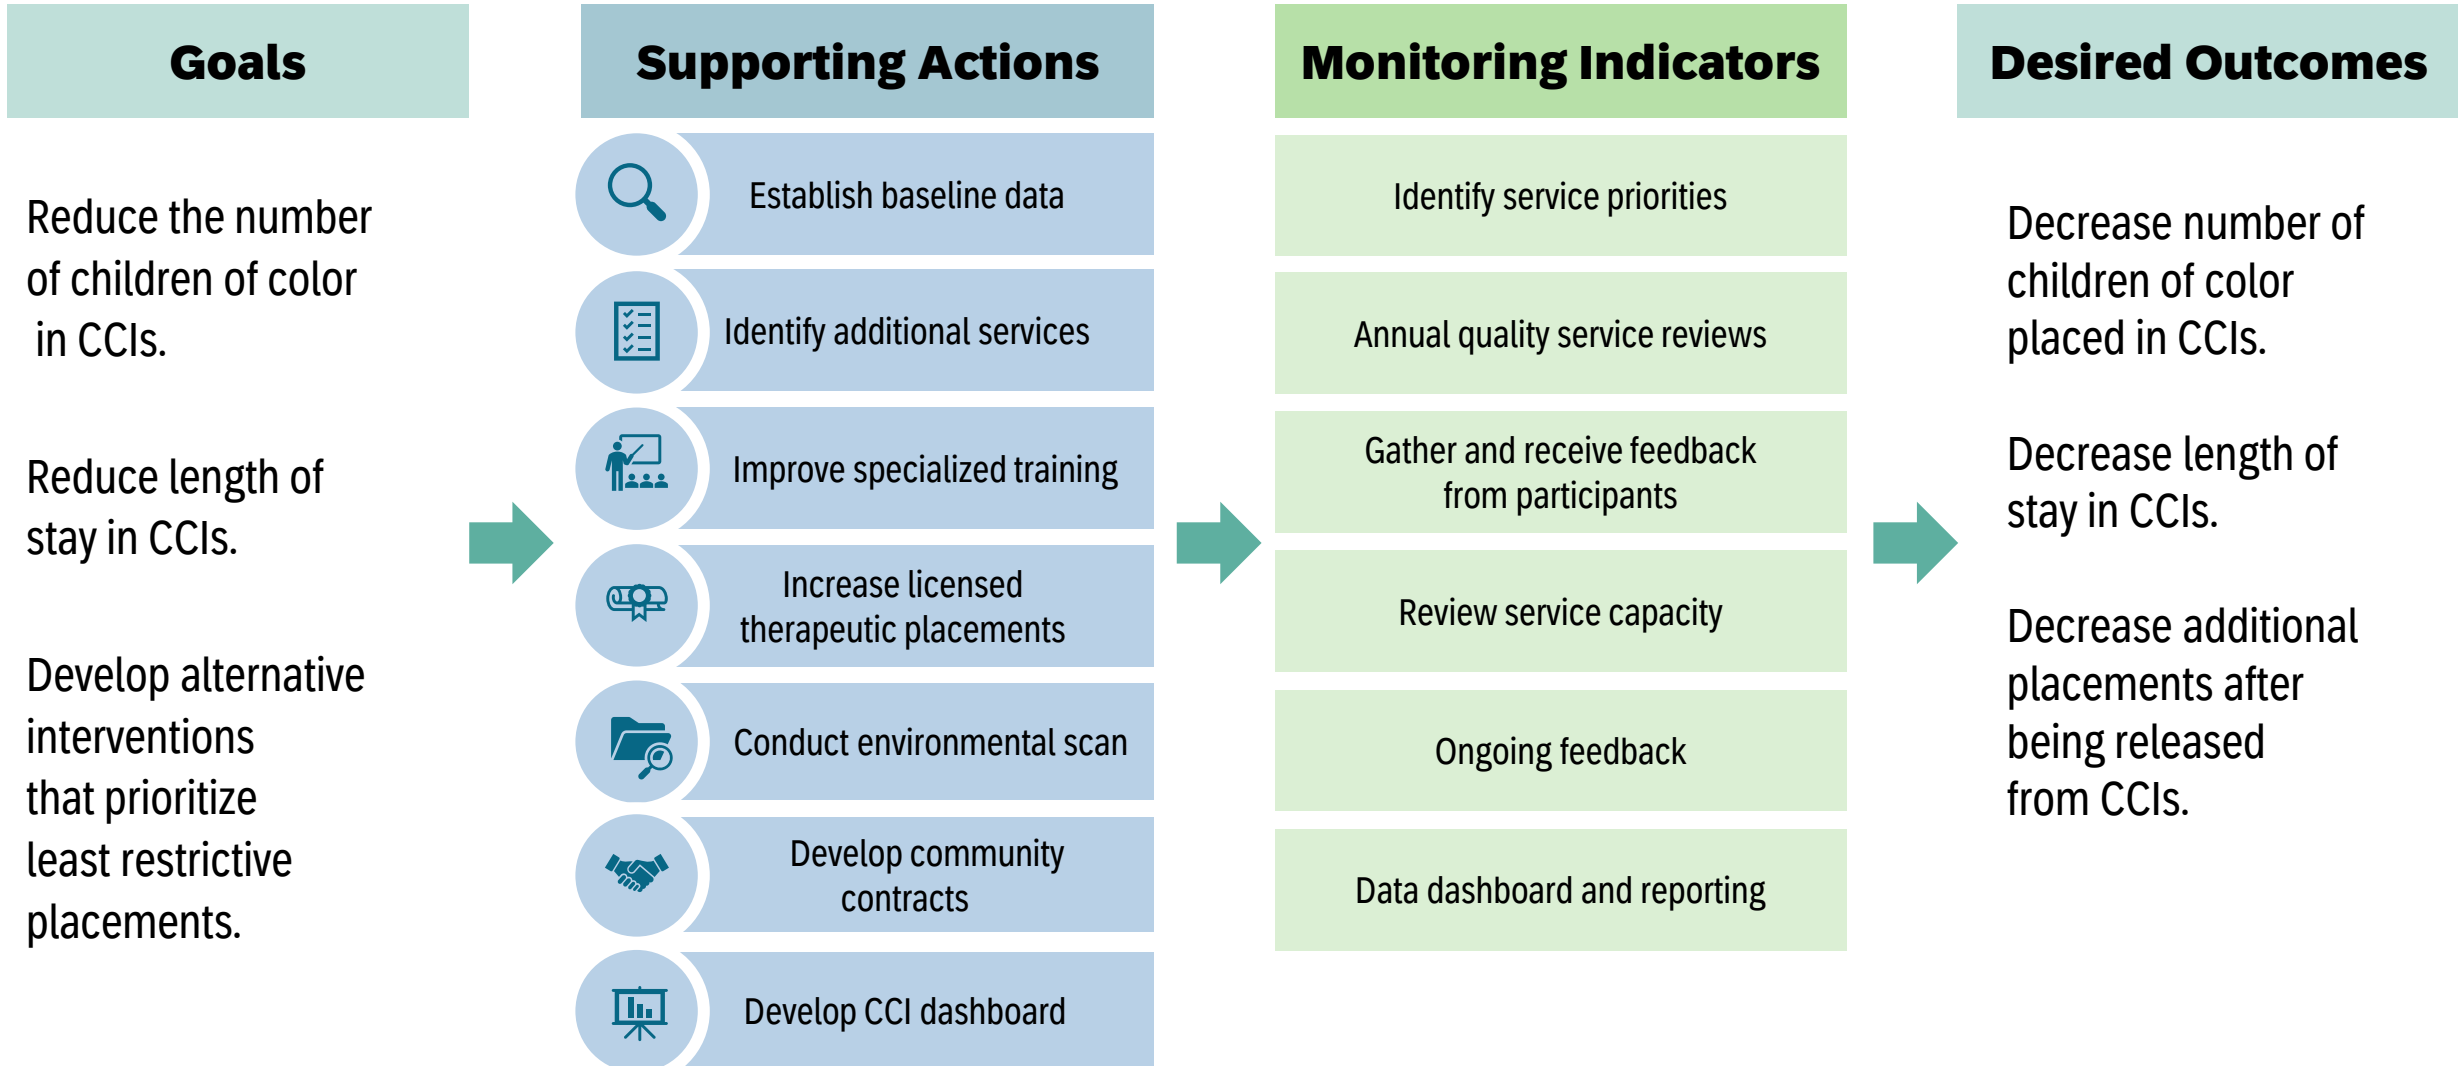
Goals

Reduce the number of children of color in CCIs.

Reduce length of stay in CCIs.

Develop alternative interventions that prioritize least restrictive placements.

Supporting Actions

Establish baseline data

Identify additional services

Improve specialized training

Increase licensed therapeutic placements

Conduct environmental scan

Develop community contracts

Develop CCI dashboard

Monitoring Indicators

Identify service priorities

Annual quality service reviews

Gather and receive feedback from participants

Review service capacity

Ongoing feedback

Data dashboard and reporting

Desired Outcomes

Decrease number of children of color placed in CCIs.

Decrease length of stay in CCIs.

Decrease additional placements after being released from CCIs.